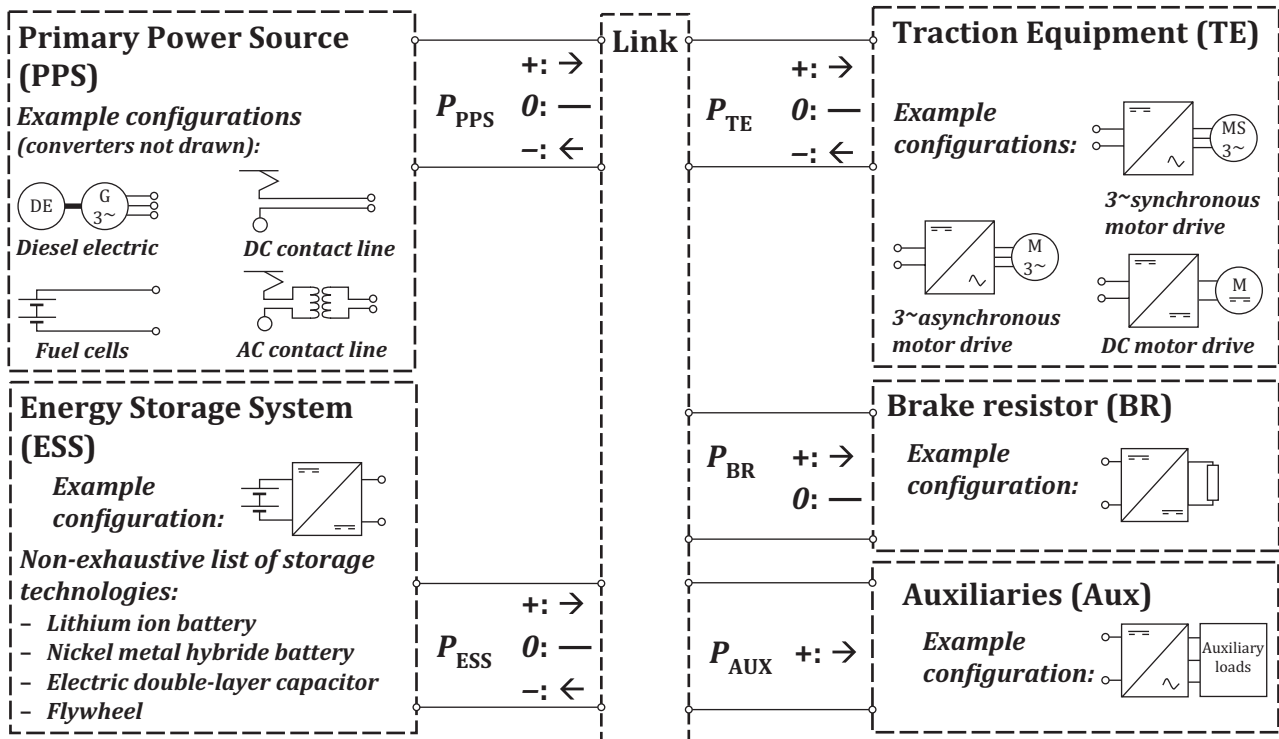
Primary Power Source (PPS)

Example configurations (converters not drawn):

DE

G
3~

Diesel electric

DC contact line

Fuel cells

AC contact line

$P_{PPS}$

+: →
0: —
−: ←

Link

$P_{TE}$

+: →
0: —
−: ←

Traction Equipment (TE)

Example configurations:

MS
3~

3~synchronous motor drive

M
3~

3~asynchronous motor drive

M

DC motor drive

Energy Storage System (ESS)

Example configuration:

Non-exhaustive list of storage technologies:
– Lithium ion battery
– Nickel metal hybride battery
– Electric double-layer capacitor
– Flywheel

$P_{ESS}$

+: →
0: —
−: ←

$P_{BR}$

+: →
0: —

Brake resistor (BR)

Example configuration:

$P_{AUX}$

+: →

Auxiliaries (Aux)

Example configuration:

Auxiliary loads